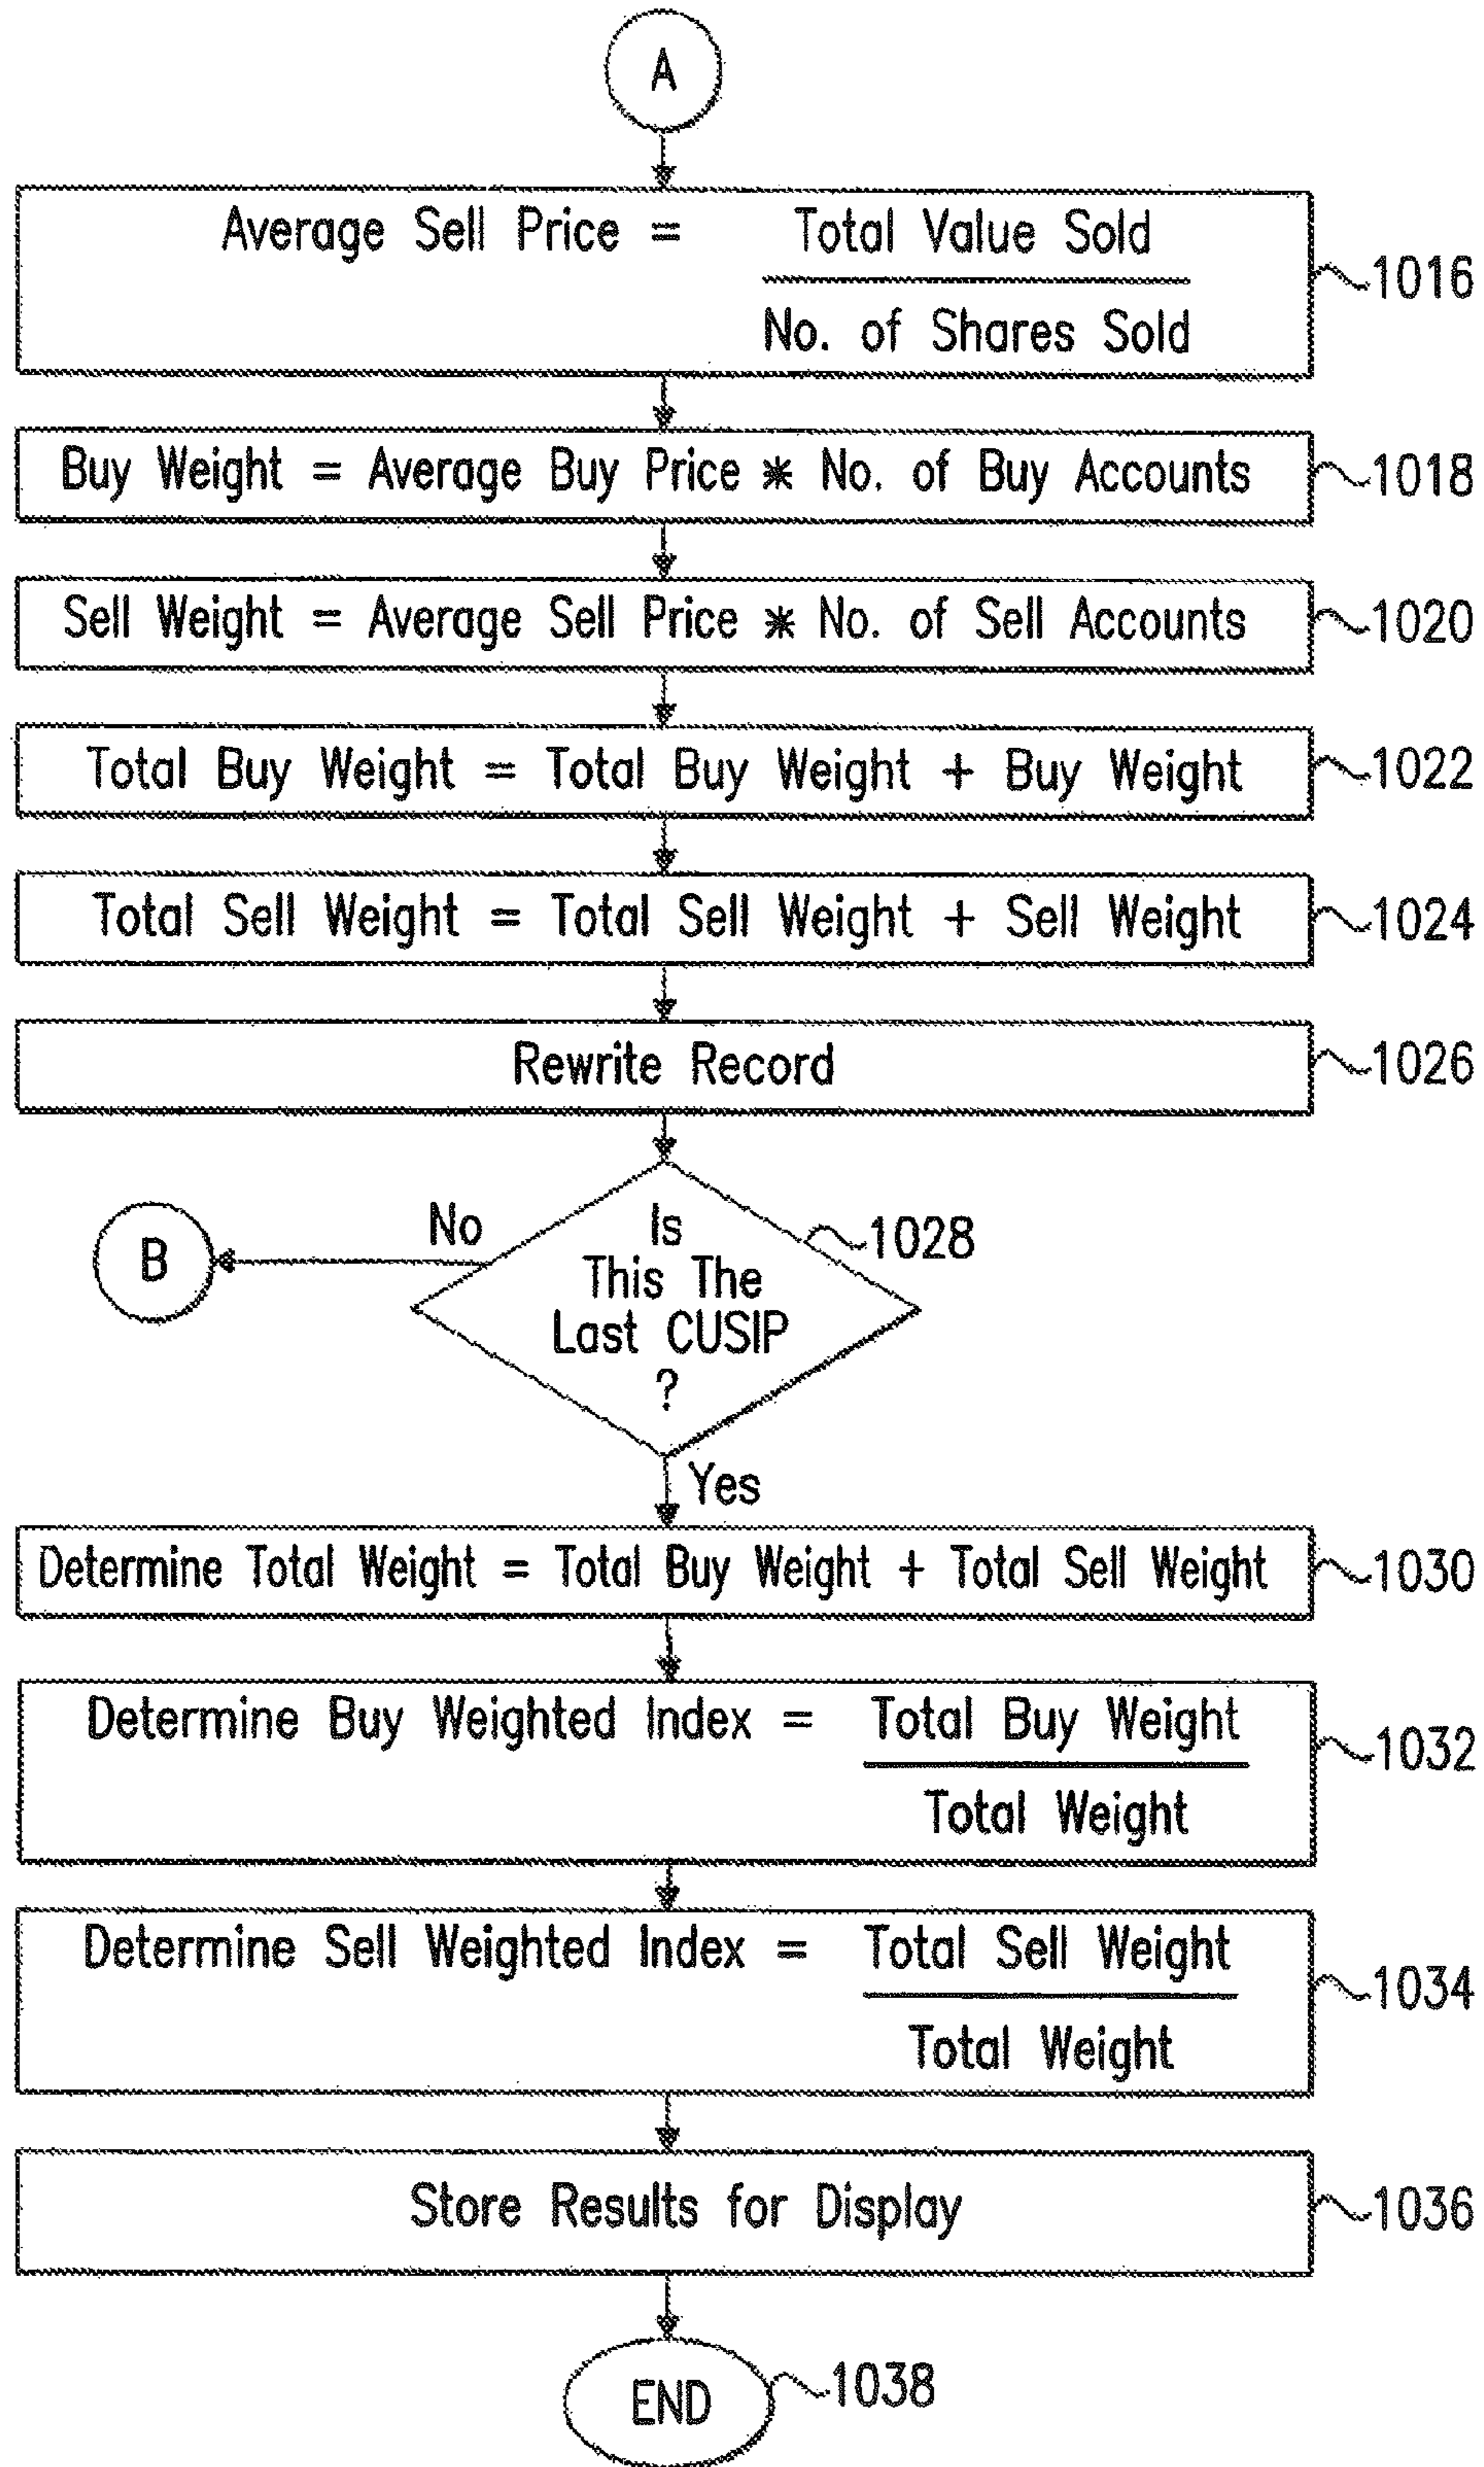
A

Average Sell Price = $\frac{\text{Total Value Sold}}{\text{No. of Shares Sold}}$ 1016

Buy Weight = Average Buy Price $*$ No. of Buy Accounts 1018

Sell Weight = Average Sell Price $*$ No. of Sell Accounts 1020

Total Buy Weight = Total Buy Weight + Buy Weight 1022

Total Sell Weight = Total Sell Weight + Sell Weight 1024

Rewrite Record 1026

B

No

Is This The Last CUSIP ? 1028

Yes

Determine Total Weight = Total Buy Weight + Total Sell Weight 1030

Determine Buy Weighted Index = $\frac{\text{Total Buy Weight}}{\text{Total Weight}}$ 1032

Determine Sell Weighted Index = $\frac{\text{Total Sell Weight}}{\text{Total Weight}}$ 1034

Store Results for Display 1036

END 1038